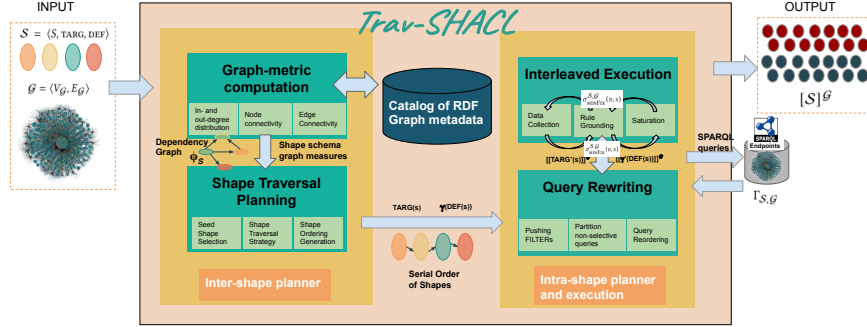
INPUT

$\mathcal{S} = \langle S, \text{TARG}, \text{DEF} \rangle$

$\mathcal{G} = \langle V_{\mathcal{G}}, E_{\mathcal{G}} \rangle$

Trav-SHACL

Graph-metric computation

In- and out-degree distribution

Node connectivity

Edge Connectivity

Dependency Graph

$\phi_{\mathcal{S}}$

Shape schema graph measures

Shape Traversal Planning

Seed Shape Selection

Shape Traversal Strategy

Shape Ordering Generation

Inter-shape planner

Catalog of RDF Graph metadata

TARG(s)

$\Upsilon$(DEF(s))

Serial Order of Shapes

Interleaved Execution

$\sigma^{\mathcal{S},\mathcal{G}}_{\text{minFix}}(v,s)$

Data Collection

Rule Grounding

Saturation

$\sigma^{\mathcal{S},\mathcal{G}}_{\text{maxFix}}(v,s)$

[[TARG'(s)]]

[[$\Upsilon$(DEF(s))]]$^{\bullet}$

Query Rewriting

Pushing FILTERs

Partition non-selective queries

Query Reordering

Intra-shape planner and execution

OUTPUT

$[\mathcal{S}]^{\mathcal{G}}$

SPARQL queries

SPARQL Endpoints

$\Gamma_{\mathcal{S},\mathcal{G}}$